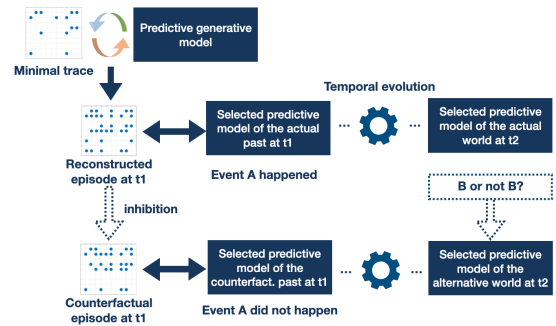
Predictive generative model

Minimal trace

Temporal evolution

Reconstructed episode at t1

Selected predictive model of the actual past at t1

...

Selected predictive model of the actual world at t2

Event A happened

B or not B?

inhibition

Counterfactual episode at t1

Selected predictive model of the counterfact. past at t1

...

Selected predictive model of the alternative world at t2

Event A did not happen